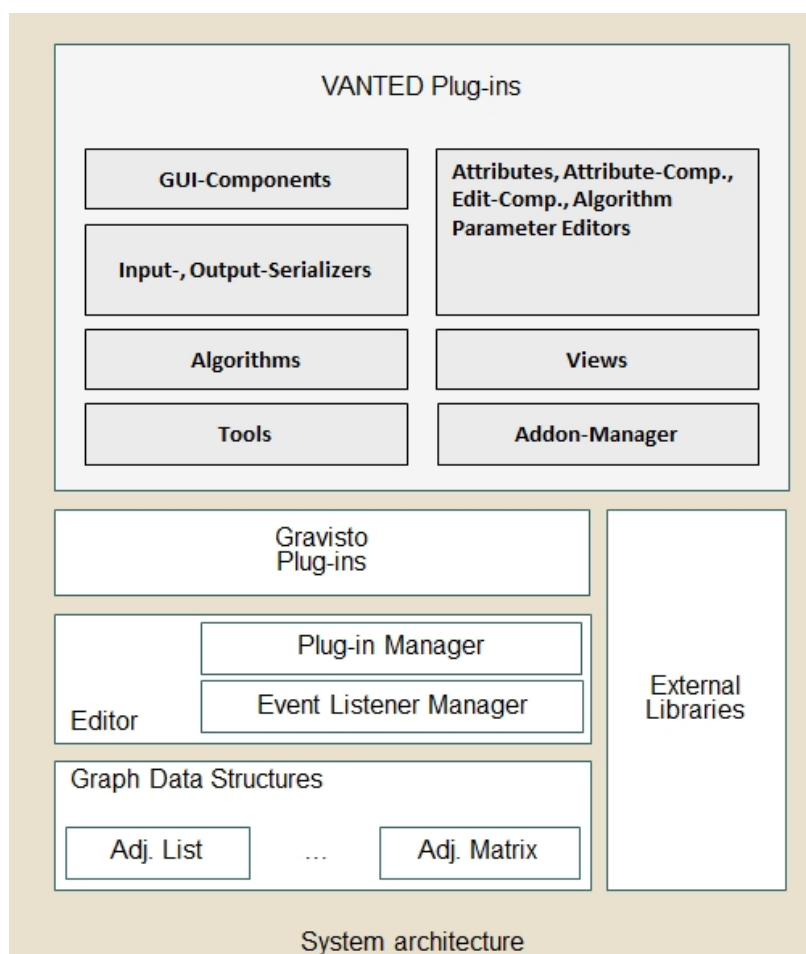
VANTED Plug-ins

GUI-Components

Attributes, Attribute-Comp., Edit-Comp., Algorithm Parameter Editors

Input-, Output-Serializers

Algorithms

Views

Tools

Addon-Manager

Gravisto Plug-ins

External Libraries

Plug-in Manager

Event Listener Manager

Editor

Graph Data Structures

Adj. List

...

Adj. Matrix

System architecture